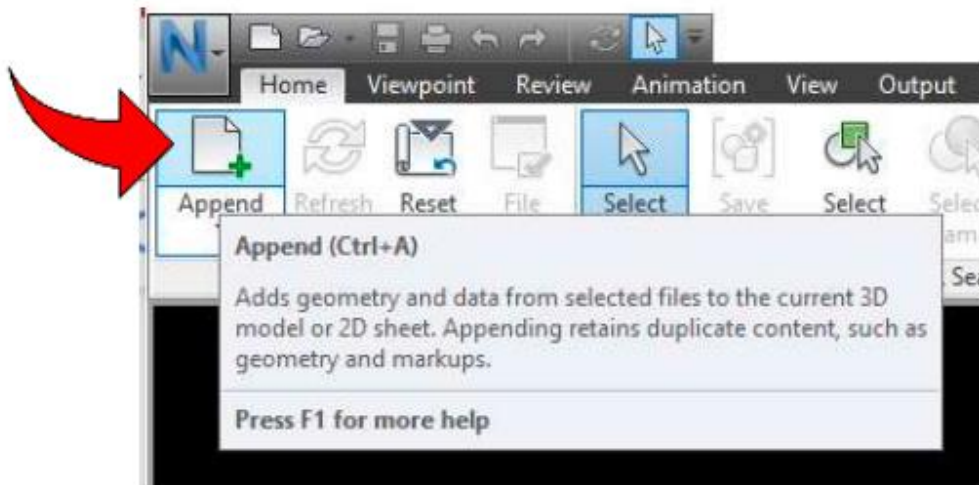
N

Home Viewpoint Review Animation View Output

Append Refresh Reset File Select Save Select Selec

Append (Ctrl+A)

Adds geometry and data from selected files to the current 3D model or 2D sheet. Appending retains duplicate content, such as geometry and markups.

Press F1 for more help